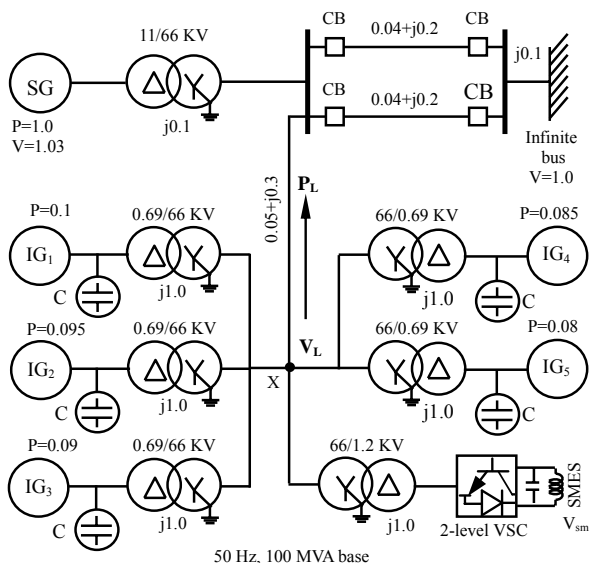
11/66 KV

CB

0.04+j0.2

CB

SG

CB

0.04+j0.2

CB

j0.1

P=1.0
V=1.03

j0.1

Infinite bus
V=1.0

0.05+j0.3

$P_L$

P=0.1

0.69/66 KV

66/0.69 KV

P=0.085

$IG_1$

$IG_4$

C

j1.0

j1.0

C

P=0.095

0.69/66 KV

$V_L$

66/0.69 KV

P=0.08

$IG_2$

$IG_5$

C

j1.0

X

j1.0

C

P=0.09

0.69/66 KV

66/1.2 KV

$IG_3$

SMES

C

j1.0

j1.0

2-level VSC

$V_{sm}$

50 Hz, 100 MVA base